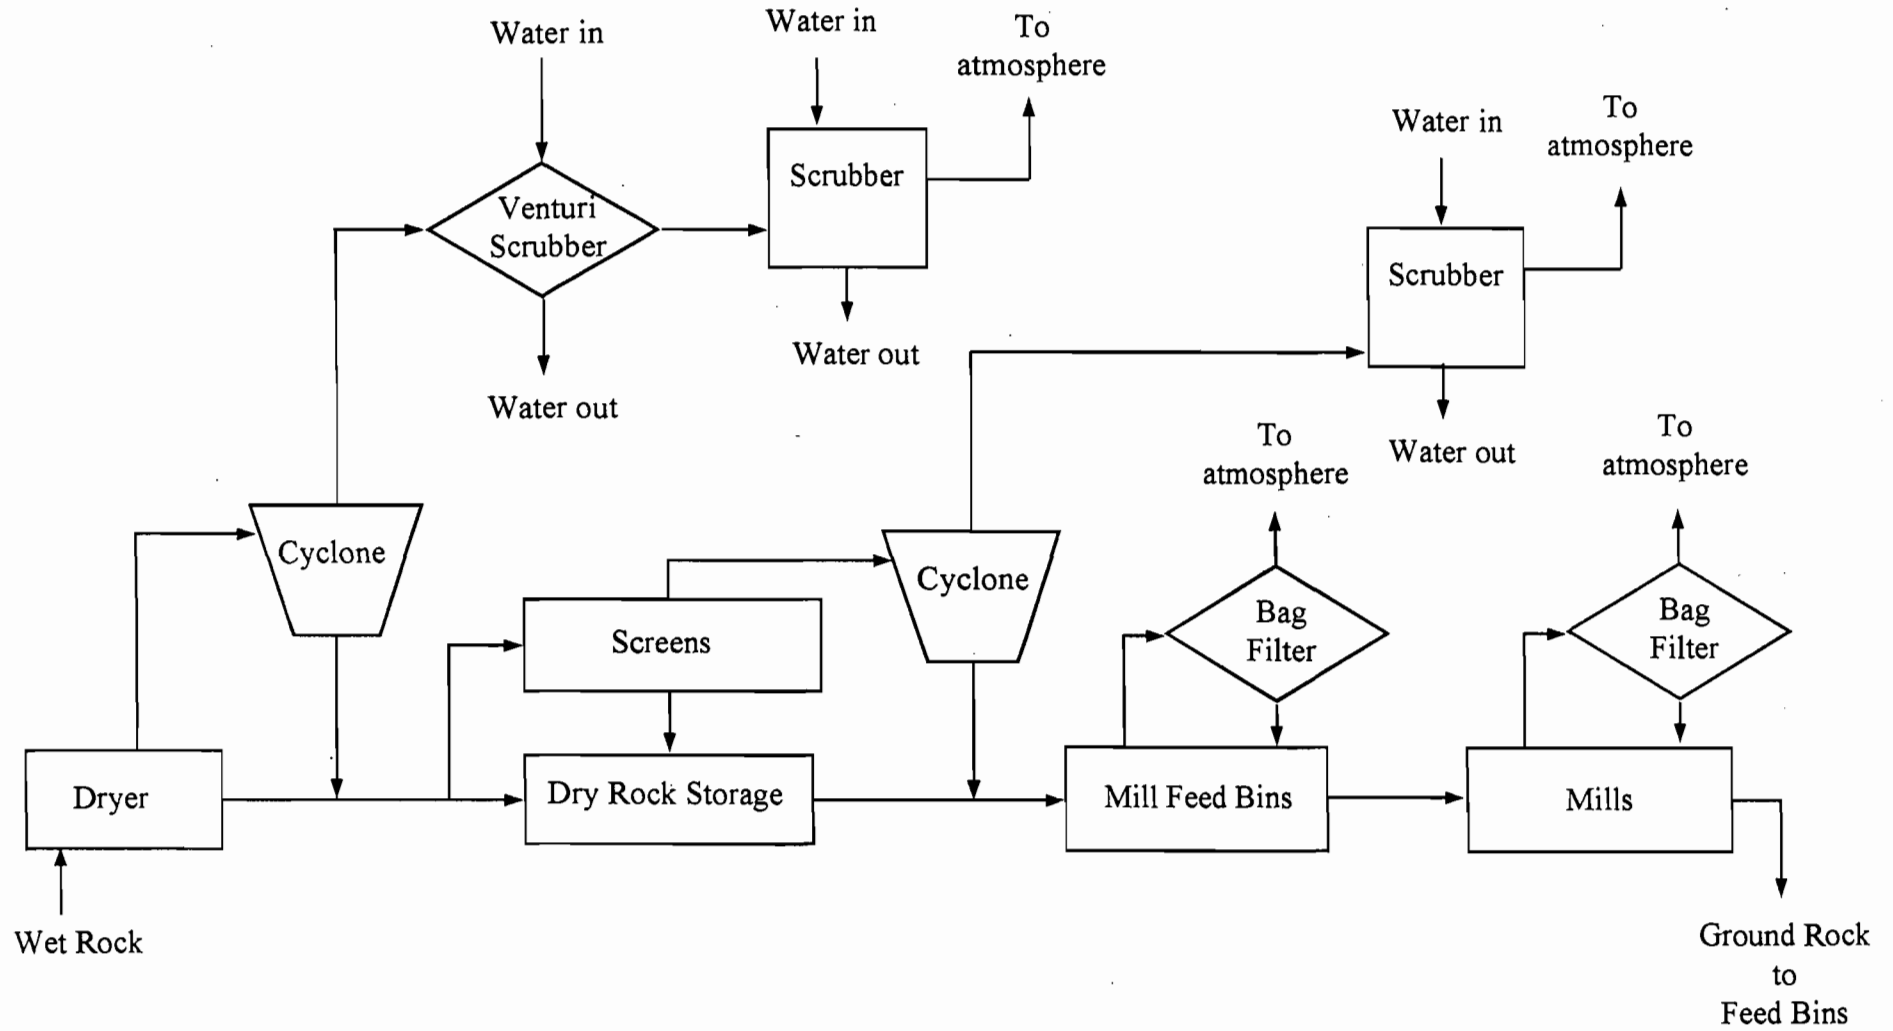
Water in

Water in

To atmosphere

Venturi Scrubber

Scrubber

Water out

Water out

Water in

To atmosphere

Scrubber

Water out

To atmosphere

To atmosphere

Cyclone

Cyclone

Screens

Bag Filter

Bag Filter

Dryer

Dry Rock Storage

Mill Feed Bins

Mills

Wet Rock

Ground Rock to Feed Bins